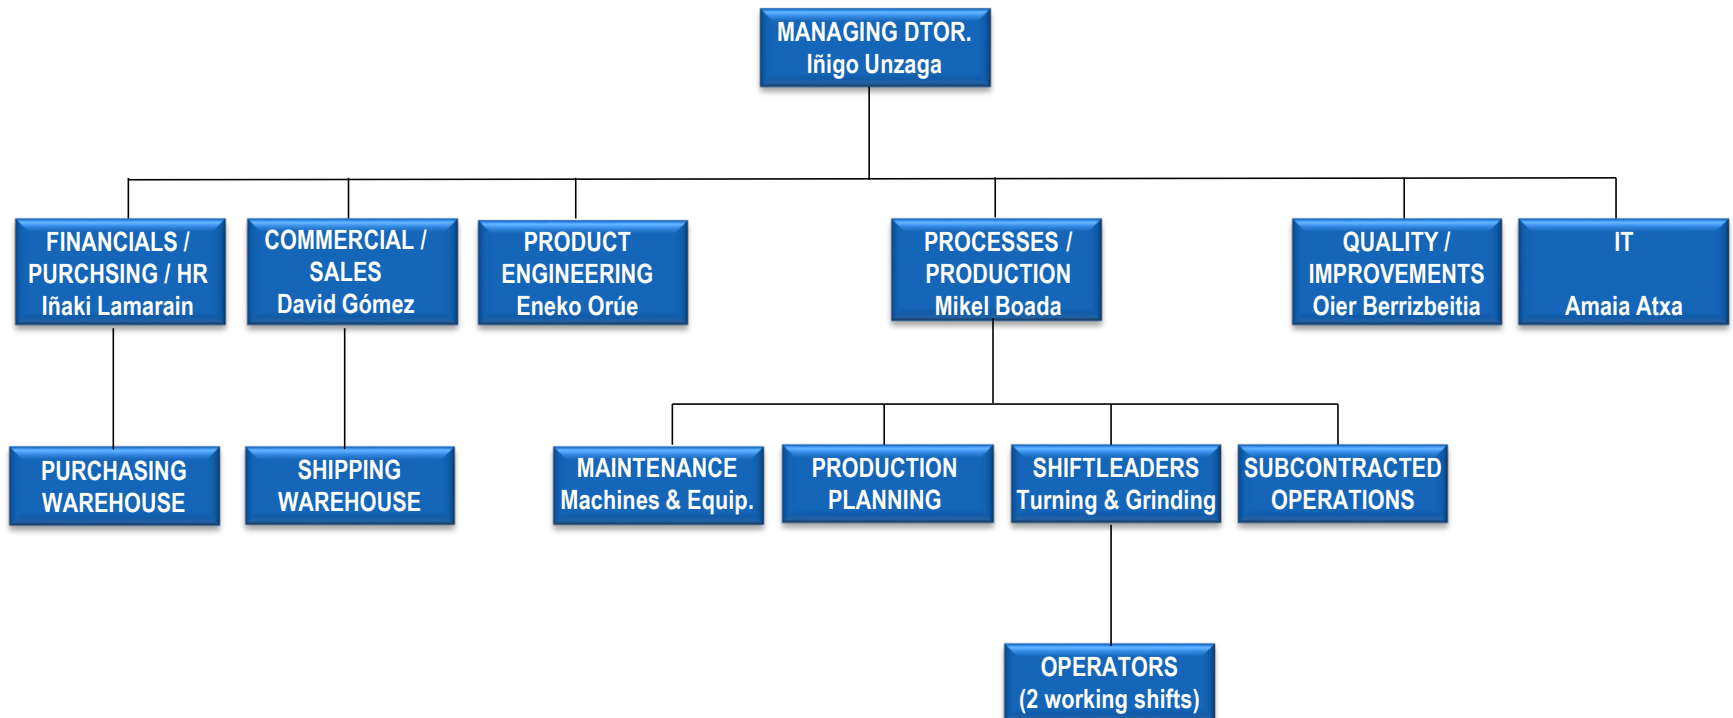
MANAGING DTOR.
Iñigo Unzaga

FINANCIALS / PURCHSING / HR
Iñaki Lamarain

COMMERCIAL / SALES
David Gómez

PRODUCT ENGINEERING
Eneko Orúe

PROCESSES / PRODUCTION
Mikel Boada

QUALITY / IMPROVEMENTS
Oier Berrizbeitia

IT
Amaia Atxa

PURCHASING WAREHOUSE

SHIPPING WAREHOUSE

MAINTENANCE
Machines & Equip.

PRODUCTION PLANNING

SHIFTLEADERS
Turning & Grinding

SUBCONTRACTED OPERATIONS

OPERATORS
(2 working shifts)